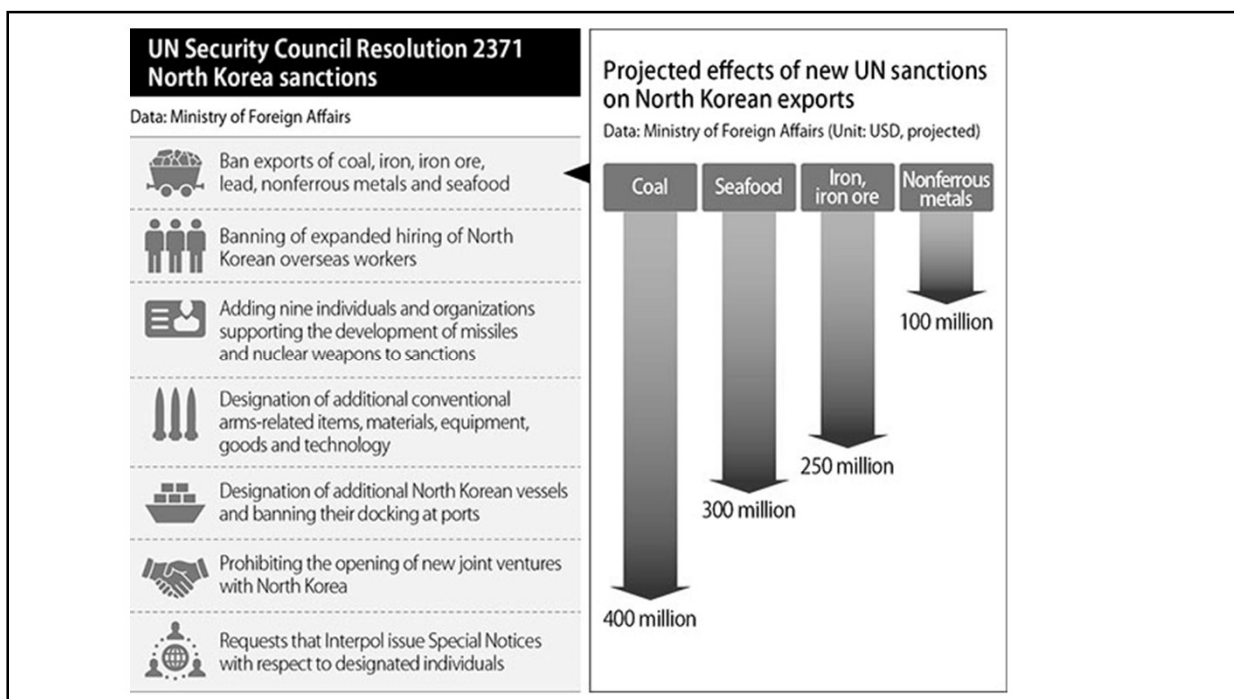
UN Security Council Resolution 2371
North Korea sanctions

Data: Ministry of Foreign Affairs

Ban exports of coal, iron, iron ore, lead, nonferrous metals and seafood

Banning of expanded hiring of North Korean overseas workers

Adding nine individuals and organizations supporting the development of missiles and nuclear weapons to sanctions

Designation of additional conventional arms-related items, materials, equipment, goods and technology

Designation of additional North Korean vessels and banning their docking at ports

Prohibiting the opening of new joint ventures with North Korea

Requests that Interpol issue Special Notices with respect to designated individuals

Projected effects of new UN sanctions on North Korean exports

Data: Ministry of Foreign Affairs (Unit: USD, projected)

Coal
Seafood
Iron, iron ore
Nonferrous metals

100 million
250 million
300 million
400 million